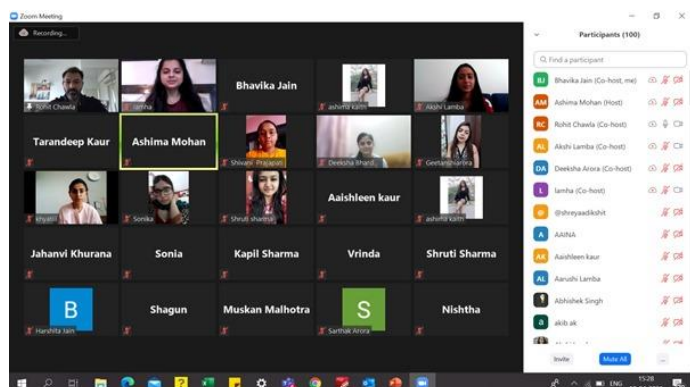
Zoom Meeting

Recording...

Rohit Chawla

lamha

Bhavika Jain

ashima kohli

Akshi Lamba

Tarandeep Kaur

Ashima Mohan

Shivani Prajapati

Deeksha Bhardi...

Geetanshi arora

khyati

Sonika

Shruti sharma

Aaishleen kaur

ashima kohli

Jahanvi Khurana

Sonia

Kapil Sharma

Vrinda

Shruti Sharma

B

Harshita Jain

Shagun

Muskan Malhotra

S

Sarthak Arora

Nishtha

Participants (100)

Find a participant

BJ Bhavika Jain (Co-host, me)

AM Ashima Mohan (Host)

RC Rohit Chawla (Co-host)

AL Akshi Lamba (Co-host)

DA Deeksha Arora (Co-host)

L lamha (Co-host)

@shreyaadikshit

A AAINA

AK Aaishleen kaur

AL Aarushi Lamba

Abhishek Singh

a akib ak

Invite

Mute All

...

ENG

15:28